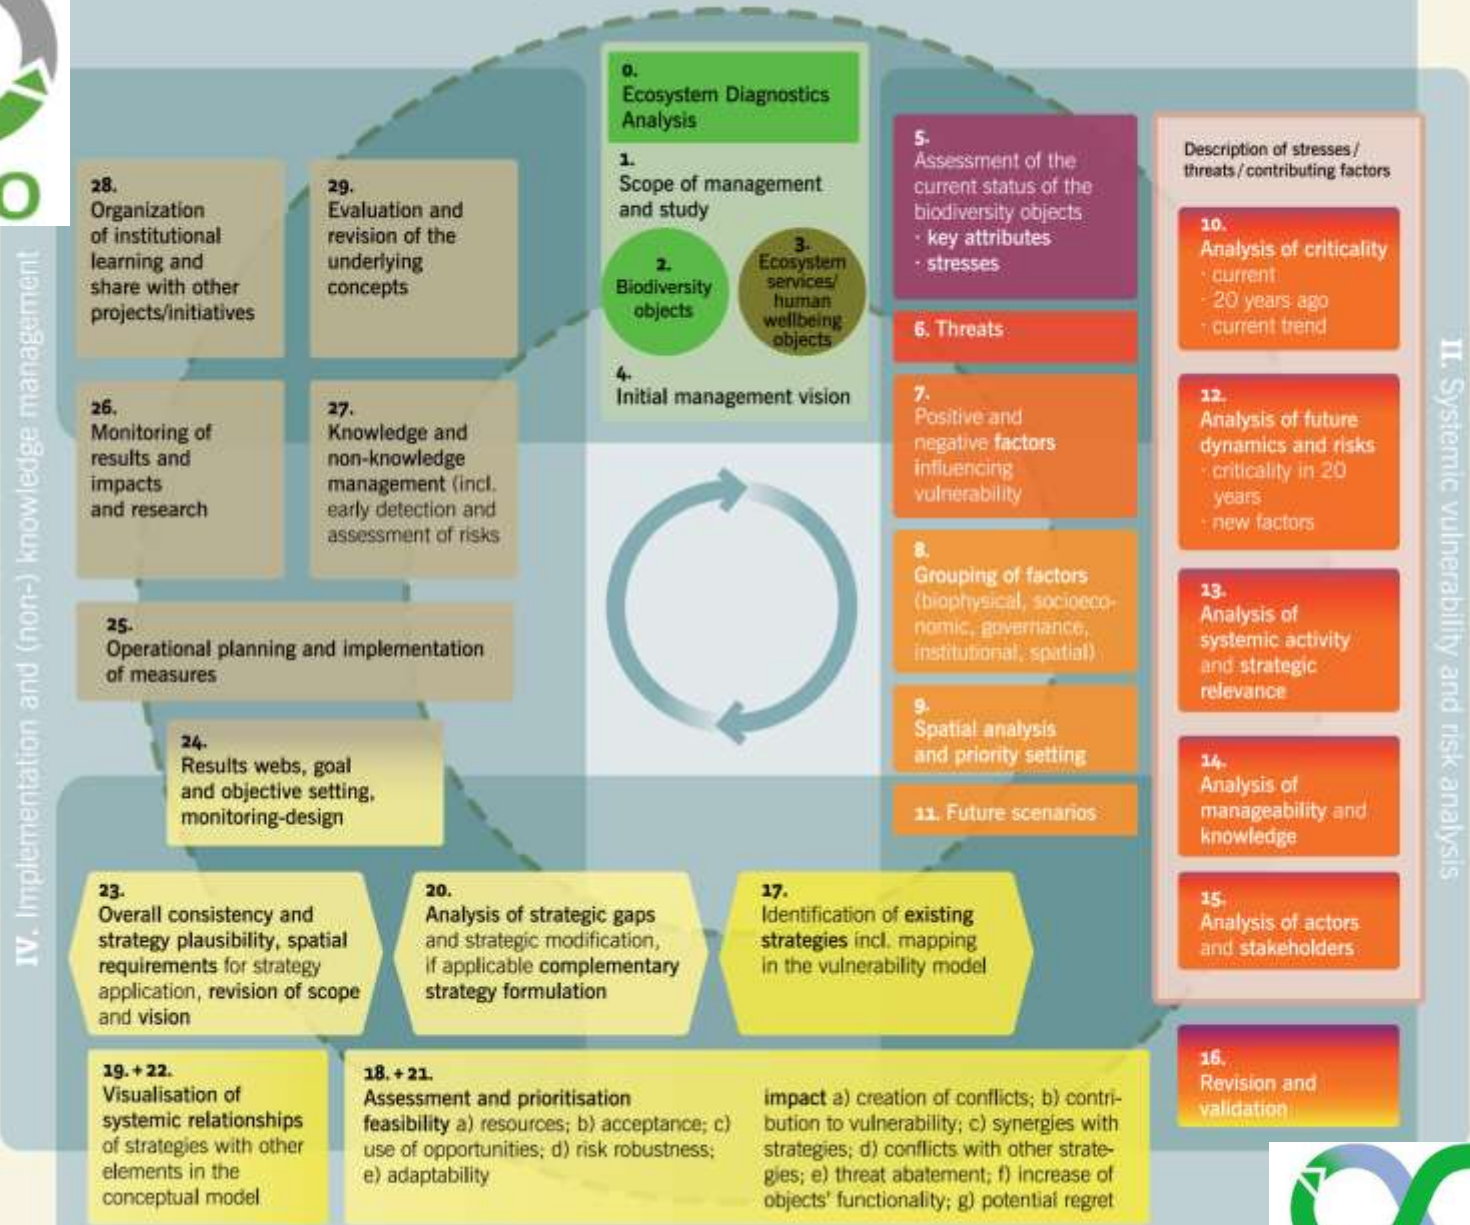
0.
Ecosystem Diagnostics Analysis

1.
Scope of management and study

2.
Biodiversity objects

3.
Ecosystem services/ human wellbeing objects

4.
Initial management vision

28.
Organization of institutional learning and share with other projects/initiatives

29.
Evaluation and revision of the underlying concepts

26.
Monitoring of results and impacts and research

27.
Knowledge and non-knowledge management (incl. early detection and assessment of risks

25.
Operational planning and implementation of measures

24.
Results webs, goal and objective setting, monitoring-design

IV. Implementation and (non-) knowledge management

5.
Assessment of the current status of the biodiversity objects
· key attributes
· stresses

6. Threats

7.
Positive and negative factors influencing vulnerability

8.
Grouping of factors (biophysical, socioeconomic, governance, institutional, spatial)

9.
Spatial analysis and priority setting

11. Future scenarios

Description of stresses / threats / contributing factors

10.
Analysis of criticality
· current
· 20 years ago
· current trend

12.
Analysis of future dynamics and risks
· criticality in 20 years
· new factors

13.
Analysis of systemic activity and strategic relevance

14.
Analysis of manageability and knowledge

15.
Analysis of actors and stakeholders

16.
Revision and validation

II. Systemic vulnerability and risk analysis

23.
Overall consistency and strategy plausibility, spatial requirements for strategy application, revision of scope and vision

20.
Analysis of strategic gaps and strategic modification, if applicable complementary strategy formulation

17.
Identification of existing strategies incl. mapping in the vulnerability model

19. + 22.
Visualisation of systemic relationships of strategies with other elements in the conceptual model

18. + 21.
Assessment and prioritisation
feasibility a) resources; b) acceptance; c) use of opportunities; d) risk robustness; e) adaptability

impact a) creation of conflicts; b) contribution to vulnerability; c) synergies with strategies; d) conflicts with other strategies; e) threat abatement; f) increase of objects' functionality; g) potential regret